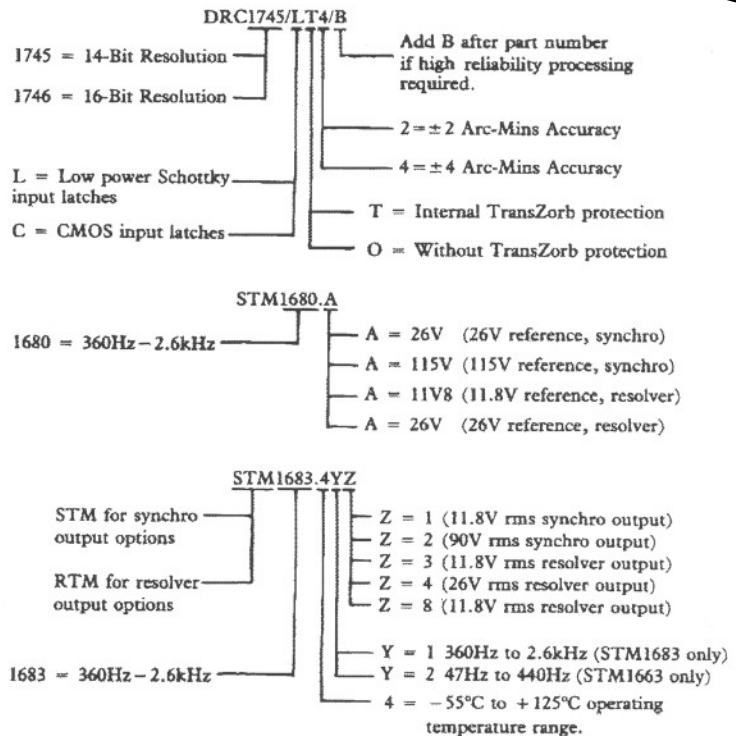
DRC1745/LT4/B

1745 = 14-Bit Resolution

1746 = 16-Bit Resolution

Add B after part number if high reliability processing required.

2 = ± 2 Arc-Mins Accuracy

4 = ± 4 Arc-Mins Accuracy

L = Low power Schottky input latches

C = CMOS input latches

T = Internal TransZorb protection

O = Without TransZorb protection

STM1680.A

1680 = 360Hz – 2.6kHz

A = 26V (26V reference, synchro)

A = 115V (115V reference, synchro)

A = 11V8 (11.8V reference, resolver)

A = 26V (26V reference, resolver)

STM1683.4YZ

STM for synchro output options

RTM for resolver output options

Z = 1 (11.8V rms synchro output)

Z = 2 (90V rms synchro output)

Z = 3 (11.8V rms resolver output)

Z = 4 (26V rms resolver output)

Z = 8 (11.8V rms resolver output)

Y = 1 360Hz to 2.6kHz (STM1683 only)

1683 = 360Hz – 2.6kHz

Y = 2 47Hz to 440Hz (STM1663 only)

4 = –55°C to +125°C operating temperature range.